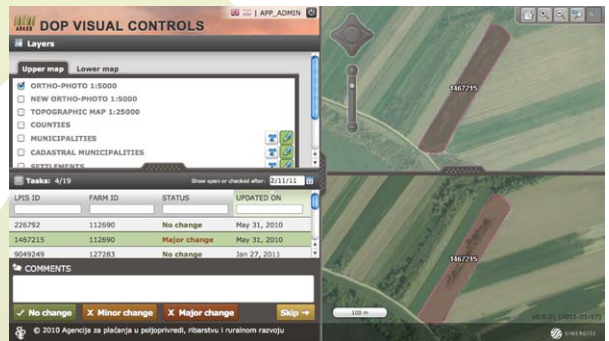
DOP VISUAL CONTROLS

| APP_ADMIN

Layers

Upper map Lower map

ORTHO-PHOTO 1:5000
NEW ORTHO-PHOTO 1:5000
TOPOGRAPHIC MAP 1:25000
COUNTIES
MUNICIPALITIES
CADASTRAL MUNICIPALITIES
SETTLEMENTS

Tasks: 4/19

Show open or checked after: 2/11/11

| LPIS ID | FARM ID | STATUS | UPDATED ON |
|---|---|---|---|
| 226792 | 112690 | No change | May 31, 2010 |
| 1467215 | 112690 | Major change | May 31, 2010 |
| 9049249 | 127283 | No change | Jan 27, 2011 |

COMMENTS

✓ No change
X Minor change
X Major change
Skip →

© 2010 Agencija za plaćanja u poljoprivredi, ribarstvu i ruralnom razvoju

1467215

1467215

100 m

v0.8.01 (2011-05-17)

SINERGISE